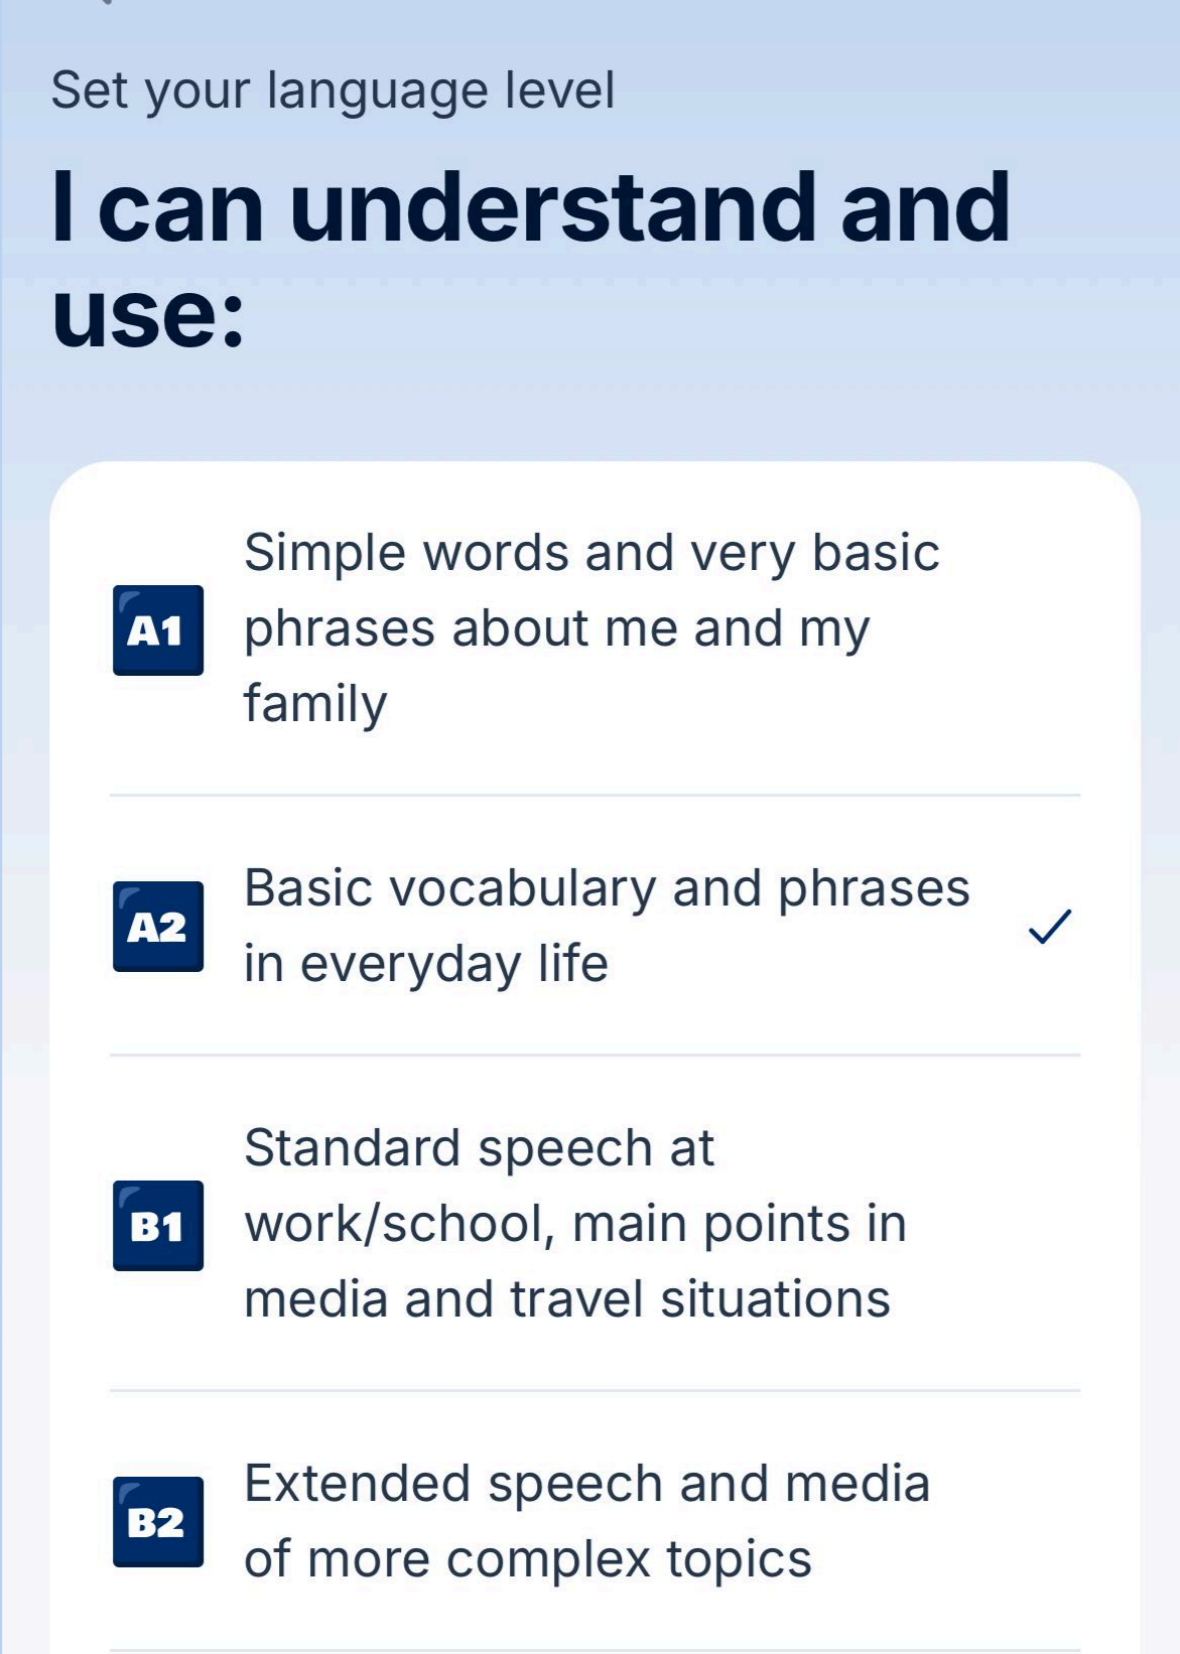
Set your language level

I can understand and use:

A1 Simple words and very basic phrases about me and my family

A2 Basic vocabulary and phrases in everyday life ✓

B1 Standard speech at work/school, main points in media and travel situations

B2 Extended speech and media of more complex topics